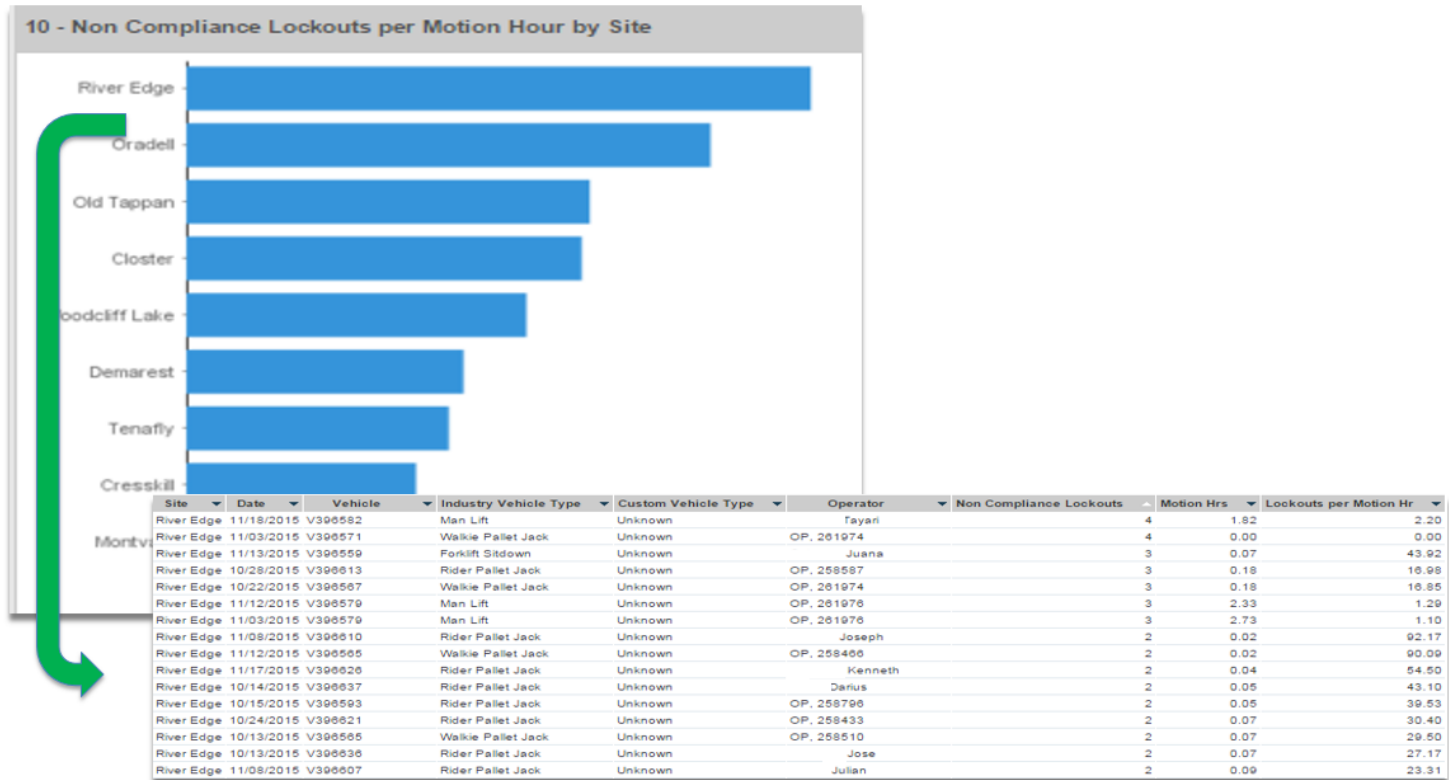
10 - Non Compliance Lockouts per Motion Hour by Site

River Edge
Oradell
Old Tappan
Closter
oodcliff Lake
Demarest
Tenafly
Cresskill
Montv

| Site | Date | Vehicle | Industry Vehicle Type | Custom Vehicle Type | Operator | Non Compliance Lockouts | Motion Hrs | Lockouts per Motion Hr |
|---|---|---|---|---|---|---|---|---|
| River Edge | 11/18/2015 | V396582 | Man Lift | Unknown | Tayari | 4 | 1.82 | 2.20 |
| River Edge | 11/03/2015 | V396571 | Walkie Pallet Jack | Unknown | OP, 261974 | 4 | 0.00 | 0.00 |
| River Edge | 11/13/2015 | V396559 | Forklift Sitdown | Unknown | Juana | 3 | 0.07 | 43.92 |
| River Edge | 10/28/2015 | V396613 | Rider Pallet Jack | Unknown | OP, 258587 | 3 | 0.18 | 16.98 |
| River Edge | 10/22/2015 | V396567 | Walkie Pallet Jack | Unknown | OP, 261974 | 3 | 0.18 | 16.85 |
| River Edge | 11/12/2015 | V396579 | Man Lift | Unknown | OP, 261976 | 3 | 2.33 | 1.29 |
| River Edge | 11/03/2015 | V396579 | Man Lift | Unknown | OP, 261976 | 3 | 2.73 | 1.10 |
| River Edge | 11/08/2015 | V396610 | Rider Pallet Jack | Unknown | Joseph | 2 | 0.02 | 92.17 |
| River Edge | 11/12/2015 | V396565 | Walkie Pallet Jack | Unknown | OP, 258466 | 2 | 0.02 | 90.09 |
| River Edge | 11/17/2015 | V396626 | Rider Pallet Jack | Unknown | Kenneth | 2 | 0.04 | 54.50 |
| River Edge | 10/14/2015 | V396637 | Rider Pallet Jack | Unknown | Darius | 2 | 0.05 | 43.10 |
| River Edge | 10/15/2015 | V396593 | Rider Pallet Jack | Unknown | OP, 258796 | 2 | 0.05 | 39.53 |
| River Edge | 10/24/2015 | V396621 | Rider Pallet Jack | Unknown | OP, 258433 | 2 | 0.07 | 30.40 |
| River Edge | 10/13/2015 | V396565 | Walkie Pallet Jack | Unknown | OP, 258510 | 2 | 0.07 | 29.50 |
| River Edge | 10/13/2015 | V396636 | Rider Pallet Jack | Unknown | Jose | 2 | 0.07 | 27.17 |
| River Edge | 11/08/2015 | V396607 | Rider Pallet Jack | Unknown | Julian | 2 | 0.09 | 23.31 |